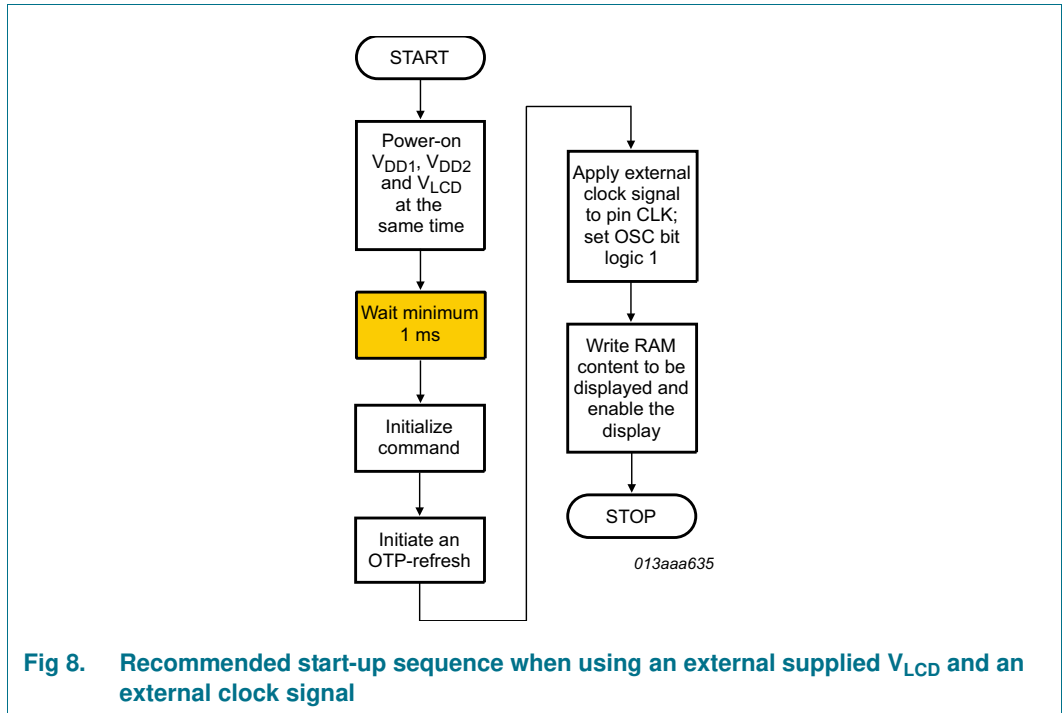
START

Power-on $V_{DD1}$, $V_{DD2}$ and $V_{LCD}$ at the same time

Wait minimum 1 ms

Initialize command

Initiate an OTP-refresh

Apply external clock signal to pin CLK; set OSC bit logic 1

Write RAM content to be displayed and enable the display

STOP

013aaa635

Fig 8. Recommended start-up sequence when using an external supplied $V_{LCD}$ and an external clock signal